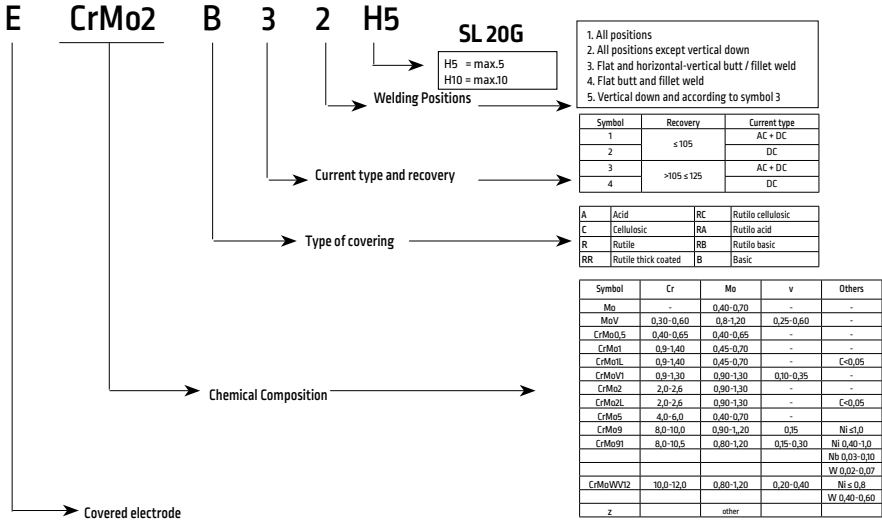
E CrMo2 B 3 2 H5

SL 20G

H5 = max.5
H10 = max.10

1. All positions
2. All positions except vertical down
3. Flat and horizontal-vertical butt / fillet weld
4. Flat butt and fillet weld
5. Vertical down and according to symbol 3

Welding Positions

| Symbol | Recovery | Current type |
|---|---|---|
| 1 | ≤105 | AC + DC |
| 2 | | DC |
| 3 | >105 ≤125 | AC + DC |
| 4 | | DC |

Current type and recovery

| A | Acid | RC | Rutilo cellulosic |
|---|---|---|---|
| C | Cellulosic | RA | Rutilo acid |
| R | Rutile | RB | Rutilo basic |
| RR | Rutile thick coated | B | Basic |

Type of covering

| Symbol | Cr | Mo | v | Others |
|---|---|---|---|---|
| Mo | - | 0,40-0,70 | - | - |
| MoV | 0,30-0,60 | 0,8-1,20 | 0,25-0,60 | - |
| CrMo0,5 | 0,40-0,65 | 0,40-0,65 | - | - |
| CrMo1 | 0,9-1,40 | 0,45-0,70 | - | - |
| CrMo1L | 0,9-1,40 | 0,45-0,70 | - | C<0,05 |
| CrMoV1 | 0,9-1,30 | 0,90-1,30 | 0,10-0,35 | - |
| CrMo2 | 2,0-2,6 | 0,90-1,30 | - | - |
| CrMo2L | 2,0-2,6 | 0,90-1,30 | - | C<0,05 |
| CrMo5 | 4,0-6,0 | 0,40-0,70 | - | |
| CrMo9 | 8,0-10,0 | 0,90-1,,20 | 0,15 | Ni ≤1,0 |
| CrMo91 | 8,0-10,5 | 0,80-1,20 | 0,15-0,30 | Ni 0,40-1,0 |
| | | | | Nb 0,03-0,10 |
| | | | | W 0,02-0,07 |
| CrMoWV12 | 10,0-12,0 | 0,80-1,20 | 0,20-0,40 | Ni ≤ 0,8 |
| | | | | W 0,40-0,60 |
| z | | other | | |

Chemical Composition

Covered electrode